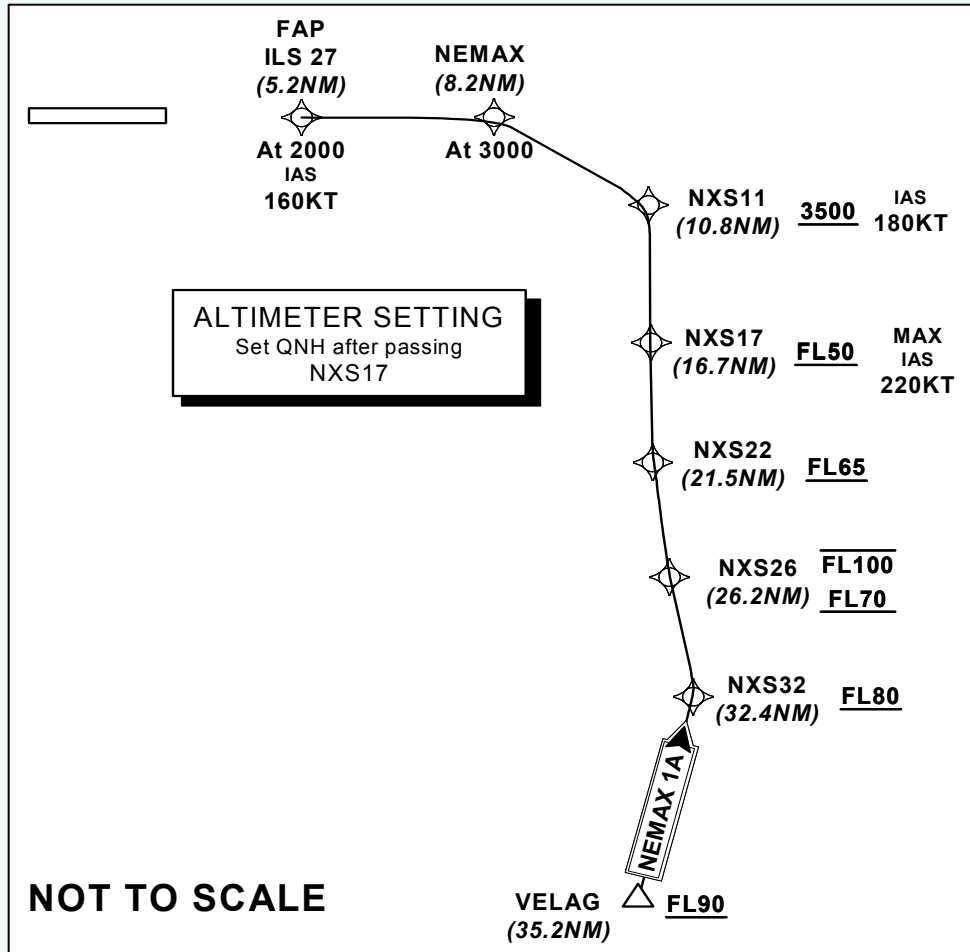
FAP
ILS 27
*(5.2NM)*

At 2000
IAS
160KT

NEMAX
*(8.2NM)*

At 3000

NXS11
*(10.8NM)*
3500
IAS
180KT

ALTIMETER SETTING
Set QNH after passing
NXS17

NXS17
*(16.7NM)*
FL50
MAX
IAS
220KT

NXS22
*(21.5NM)*
FL65

NXS26
*(26.2NM)*
FL100
FL70

NXS32
*(32.4NM)*
FL80

NEMAX 1A

NOT TO SCALE

VELAG
*(35.2NM)*
FL90